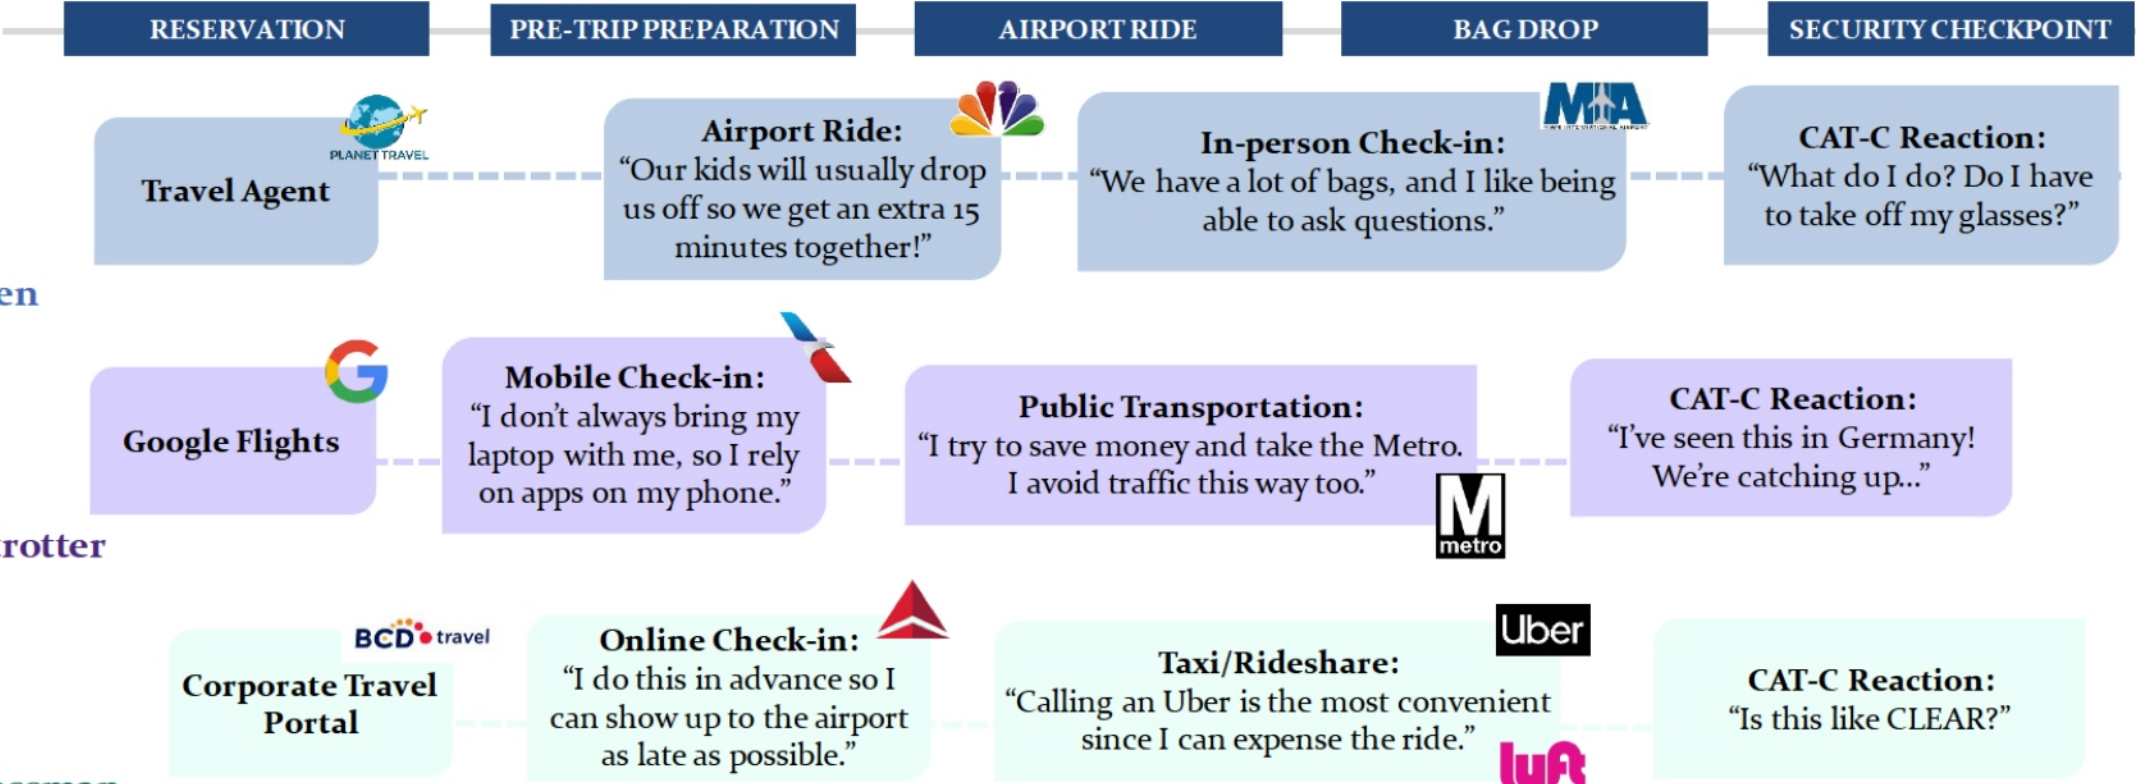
RESERVATION

PRE-TRIP PREPARATION

AIRPORT RIDE

BAG DROP

SECURITY CHECKPOINT

PLANET TRAVEL

Travel Agent

Airport Ride:
"Our kids will usually drop us off so we get an extra 15 minutes together!"

MIA

In-person Check-in:
"We have a lot of bags, and I like being able to ask questions."

CAT-C Reaction:
"What do I do? Do I have to take off my glasses?"

en

Google Flights

Mobile Check-in:
"I don't always bring my laptop with me, so I rely on apps on my phone."

Public Transportation:
"I try to save money and take the Metro. I avoid traffic this way too."

M metro

CAT-C Reaction:
"I've seen this in Germany! We're catching up..."

rotter

BCD travel

Corporate Travel Portal

Online Check-in:
"I do this in advance so I can show up to the airport as late as possible."

Uber

Taxi/Rideshare:
"Calling an Uber is the most convenient since I can expense the ride."

lyft

CAT-C Reaction:
"Is this like CLEAR?"